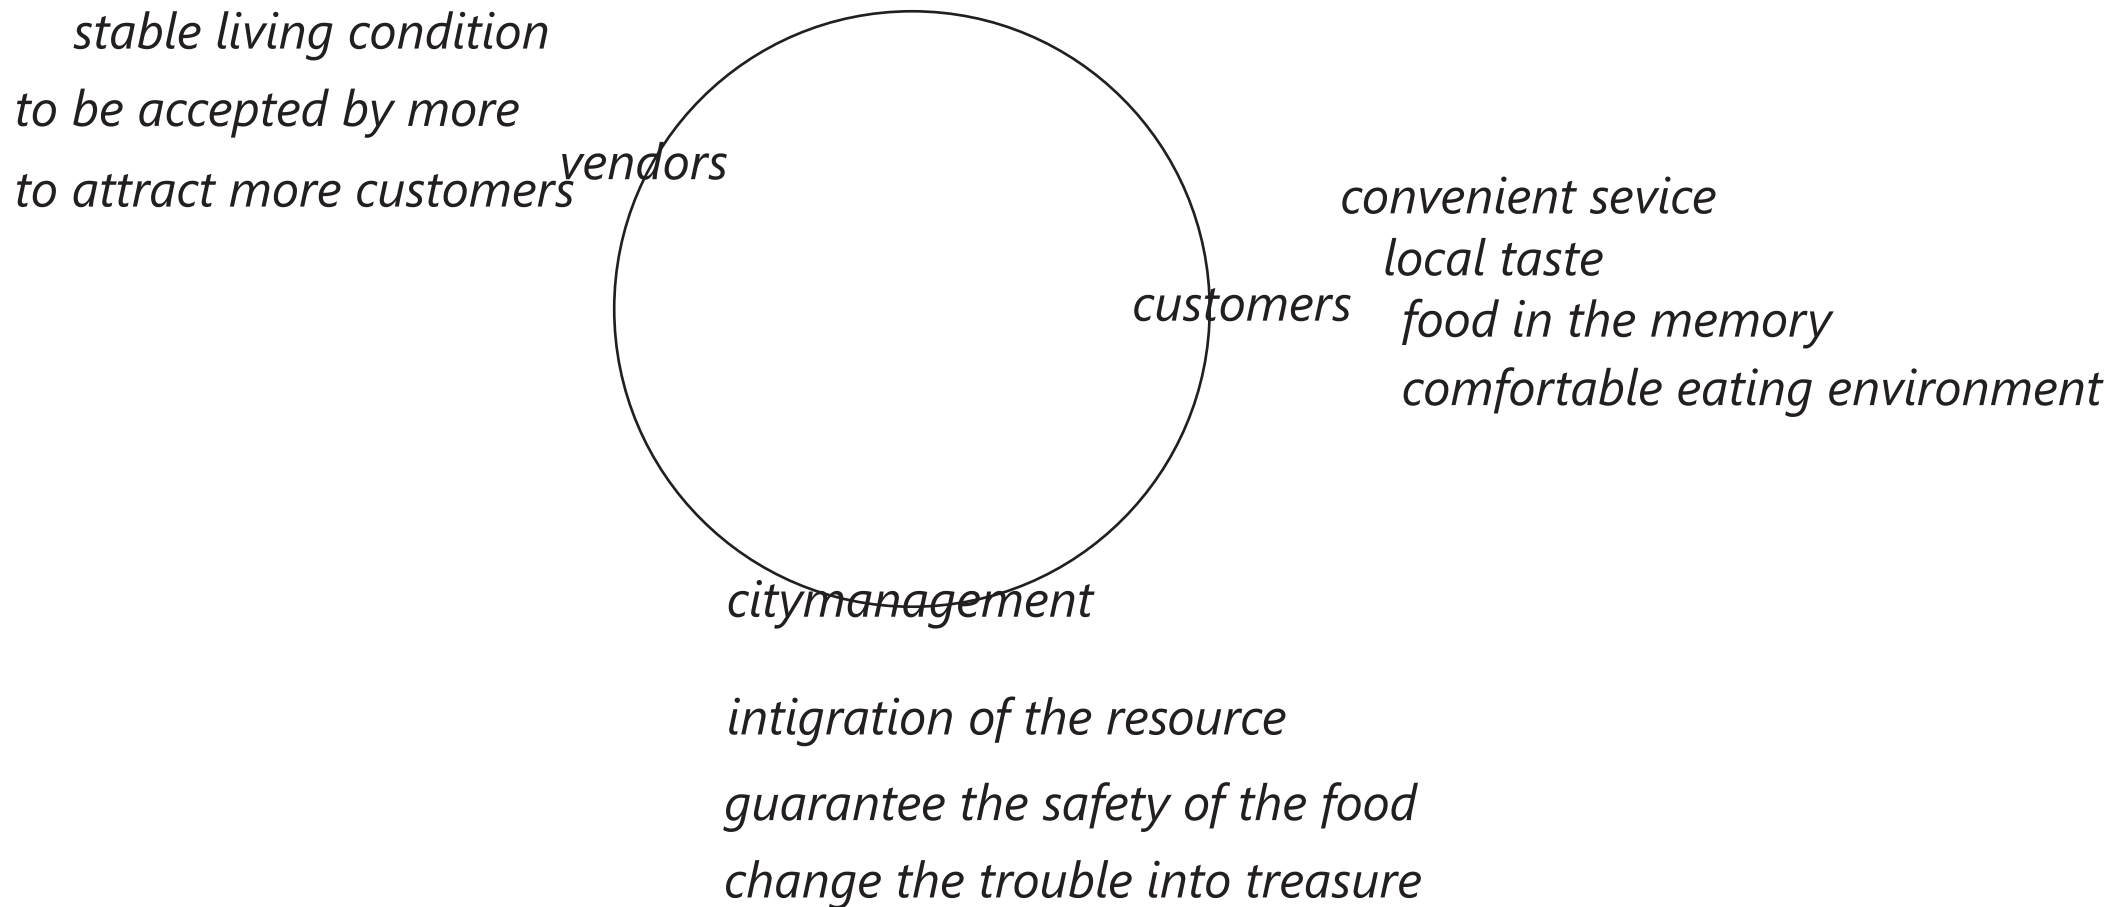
stable living condition
to be accepted by more
to attract more customers

vendors

convenient sevice
local taste
food in the memory
comfortable eating environment

customers

citymanagement

intigration of the resource
guarantee the safety of the food
change the trouble into treasure